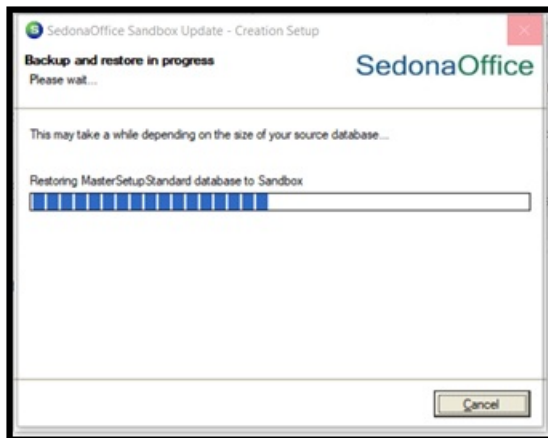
SedonaOffice Sandbox Update - Creation Setup

Backup and restore in progress
Please wait...

SedonaOffice

This may take a while depending on the size of your source database...

Restoring MasterSetupStandard database to Sandbox

Cancel